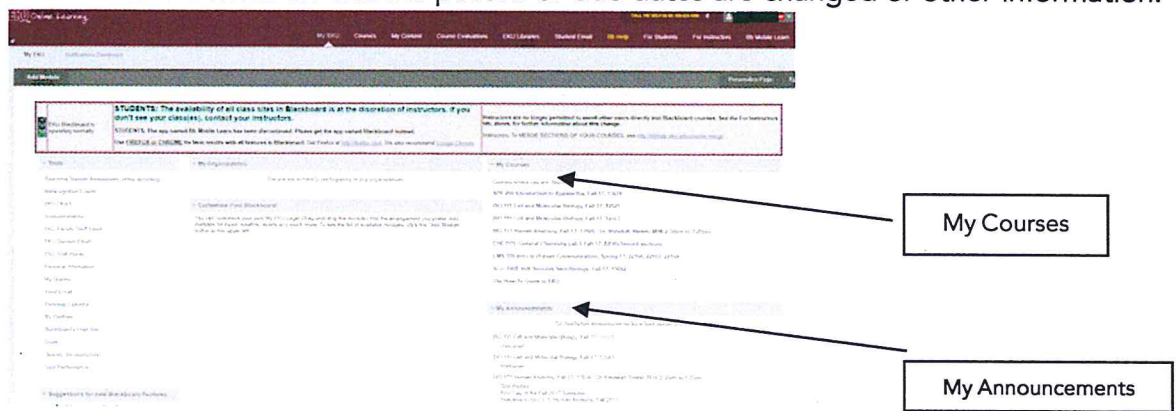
EKU Online Learning

My EKU Courses My Content Course Evaluations EKU Libraries Student Email Bb Help For Students For Instructors Bb Mobile Learn

Add Module

EKU Blackboard is operating normally

STUDENTS: The availability of all class sites in Blackboard is at the discretion of instructors. If you don't see your class(es), contact your instructors.

Tools

My Organizations

Customize Your Blackboard

My Courses

My Announcements

My Courses

My Announcements